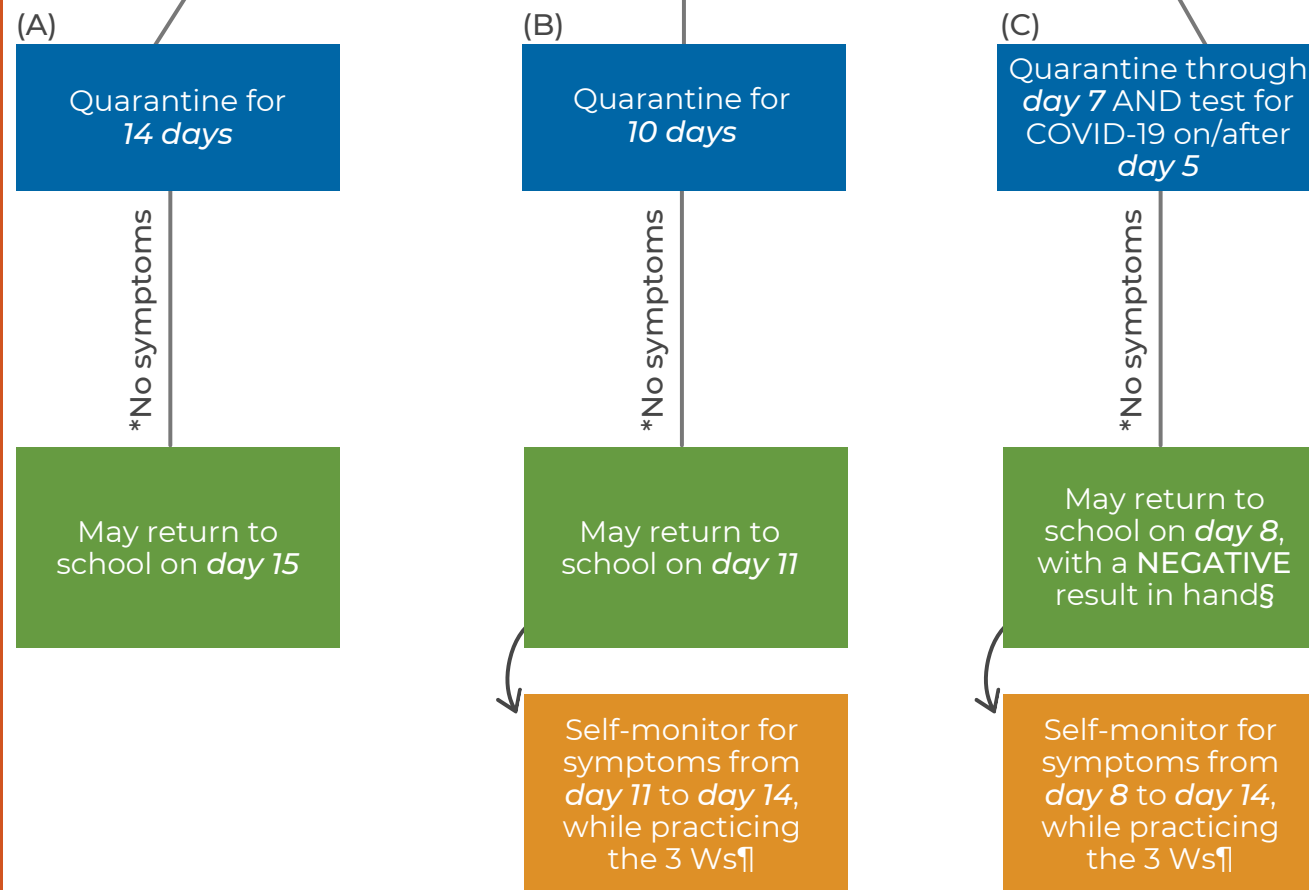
(A)

Quarantine for *14 days*

*No symptoms

May return to school on *day 15*

(B)

Quarantine for *10 days*

*No symptoms

May return to school on *day 11*

Self-monitor for symptoms from *day 11* to *day 14*, while practicing the 3 Ws¶

(C)

Quarantine through *day 7* AND test for COVID-19 on/after *day 5*

*No symptoms

May return to school on *day 8*, with a NEGATIVE result in hand§

Self-monitor for symptoms from *day 8* to *day 14*, while practicing the 3 Ws¶